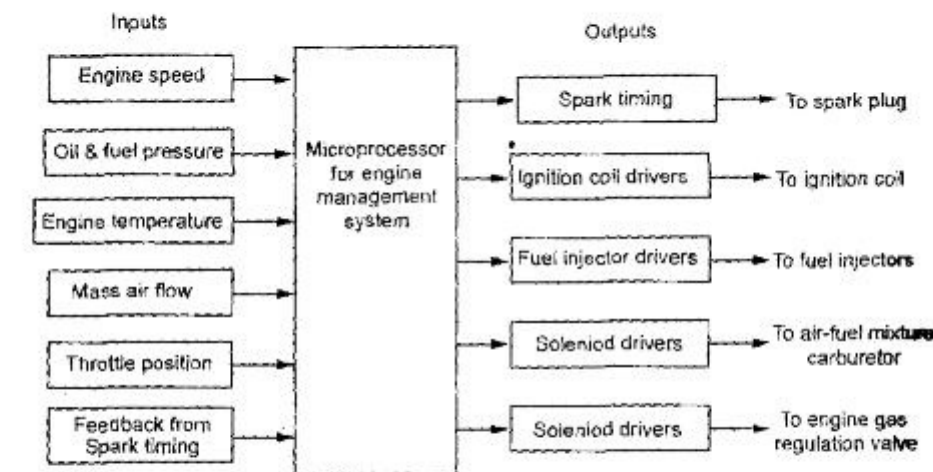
Inputs

Outputs

Engine speed

Oil & fuel pressure

Engine temperature

Mass air flow

Throttle position

Feedback from Spark timing

Microprocessor for engine management system

Spark timing

To spark plug

Ignition coil drivers

To ignition coil

Fuel injector drivers

To fuel injectors

Soleniod drivers

To air-fuel mixture carburetor

Soleniod drivers

To engine gas regulation valve